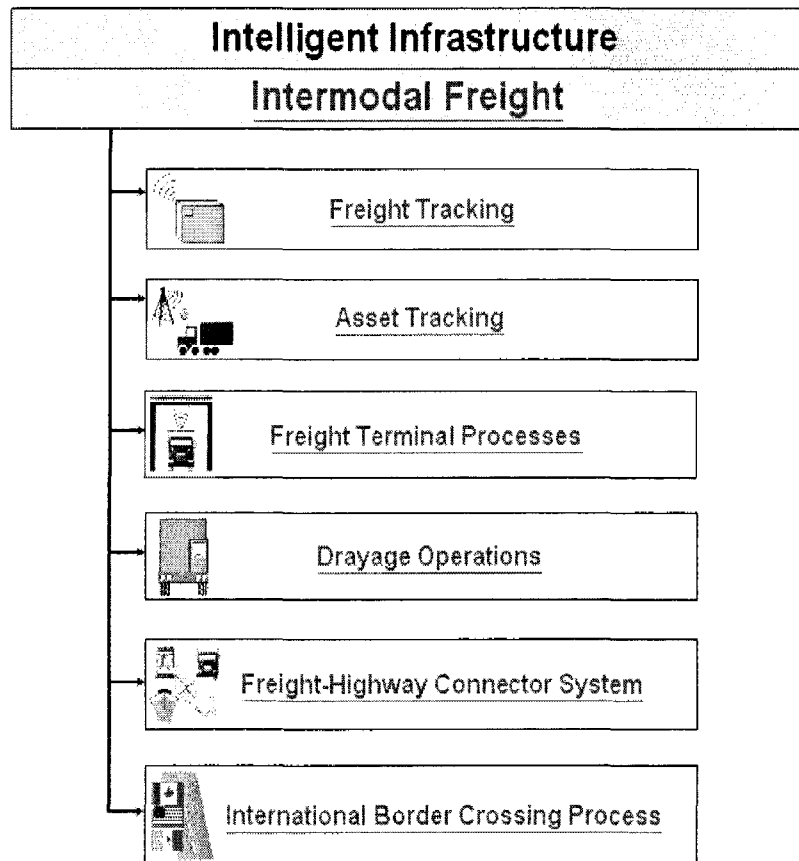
Intelligent Infrastructure

Intermodal Freight

Freight Tracking

Asset Tracking

Freight Terminal Processes

Drayage Operations

Freight-Highway Connector System

International Border Crossing Process